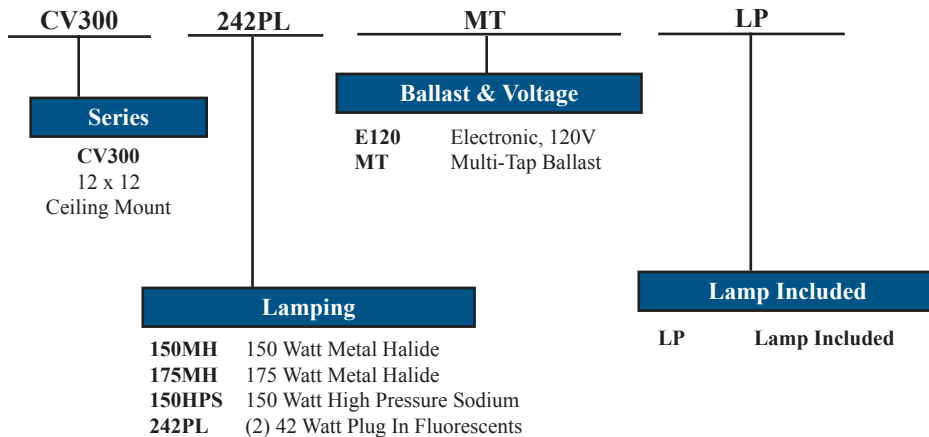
CV300 242PL MT LP

Series

CV300
12 x 12
Ceiling Mount

Ballast & Voltage

E120 Electronic, 120V
MT Multi-Tap Ballast

Lamping

150MH 150 Watt Metal Halide
175MH 175 Watt Metal Halide
150HPS 150 Watt High Pressure Sodium
242PL (2) 42 Watt Plug In Fluorescents

Lamp Included

LP Lamp Included